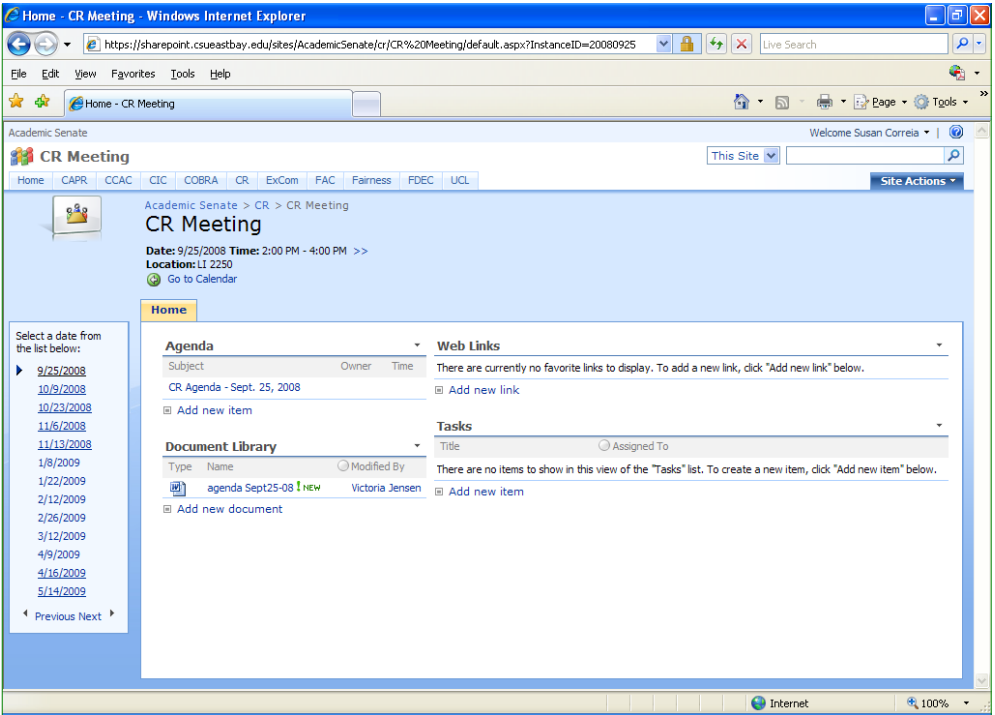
Home - CR Meeting - Windows Internet Explorer

https://sharepoint.csueastbay.edu/sites/AcademicSenate/cr/CR%20Meeting/default.aspx?InstanceID=20080925

Live Search

File Edit View Favorites Tools Help

Home - CR Meeting

Page Tools

Academic Senate

Welcome Susan Correia

CR Meeting

This Site

Home CAPR CCAC CIC COBRA CR ExCom FAC Fairness FDEC UCL

Site Actions

Academic Senate > CR > CR Meeting

CR Meeting

Date: 9/25/2008 Time: 2:00 PM - 4:00 PM >>
Location: LI 2250
Go to Calendar

Home

Select a date from the list below:

9/25/2008
10/9/2008
10/23/2008
11/6/2008
11/13/2008
1/8/2009
1/22/2009
2/12/2009
2/26/2009
3/12/2009
4/9/2009
4/16/2009
5/14/2009

Previous Next

Agenda

| Subject | Owner | Time |
|---|---|---|
| CR Agenda - Sept. 25, 2008 | | |

Add new item

Document Library

| Type | Name | Modified By |
|---|---|---|
| | agenda Sept25-08 ! NEW | Victoria Jensen |

Add new document

Web Links

There are currently no favorite links to display. To add a new link, click "Add new link" below.

Add new link

Tasks

| Title | Assigned To |
|---|---|

There are no items to show in this view of the "Tasks" list. To create a new item, click "Add new item" below.

Add new item

Internet

100%